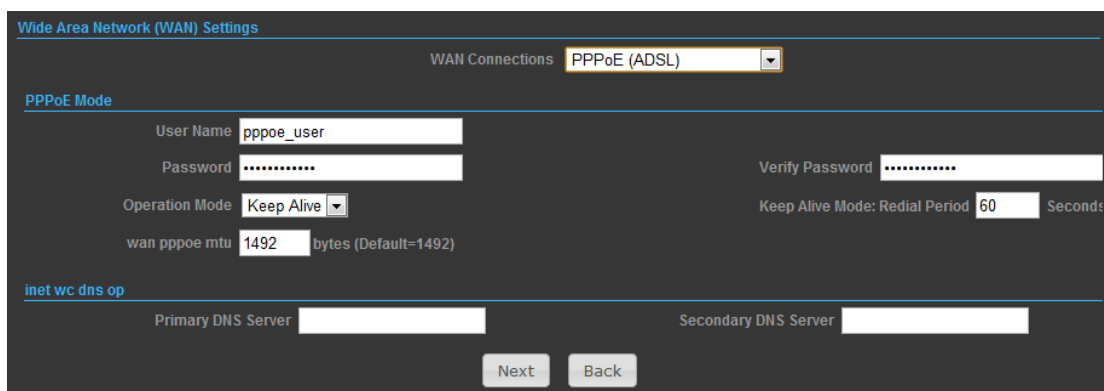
Wide Area Network (WAN) Settings

WAN Connections PPPoE (ADSL)

PPPoE Mode

User Name pppoe_user

Password ••••••••••••

Verify Password ••••••••••••

Operation Mode Keep Alive

Keep Alive Mode: Redial Period 60 Seconds

wan pppoe mtu 1492 bytes (Default=1492)

inet wc dns op

Primary DNS Server

Secondary DNS Server

Next Back